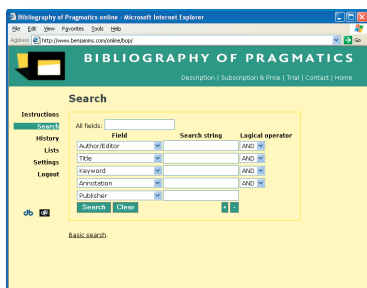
Bibliography of Pragmatics online - Microsoft Internet Explorer

File Edit View Favorites Tools Help

Address http://www.benjamins.com/online/bop/

Go

BIBLIOGRAPHY OF PRAGMATICS

Description | Subscription & Price | Trial | Contact | Home

Search

Instructions
Search
History
Lists
Settings
Logout

All fields:

| Field | Search string | Logical operator |
|---|---|---|
| Author/Editor | | AND |
| Title | | AND |
| Keyword | | AND |
| Annotation | | AND |
| Publisher | | |

Search Clear

+ -

Basic search.